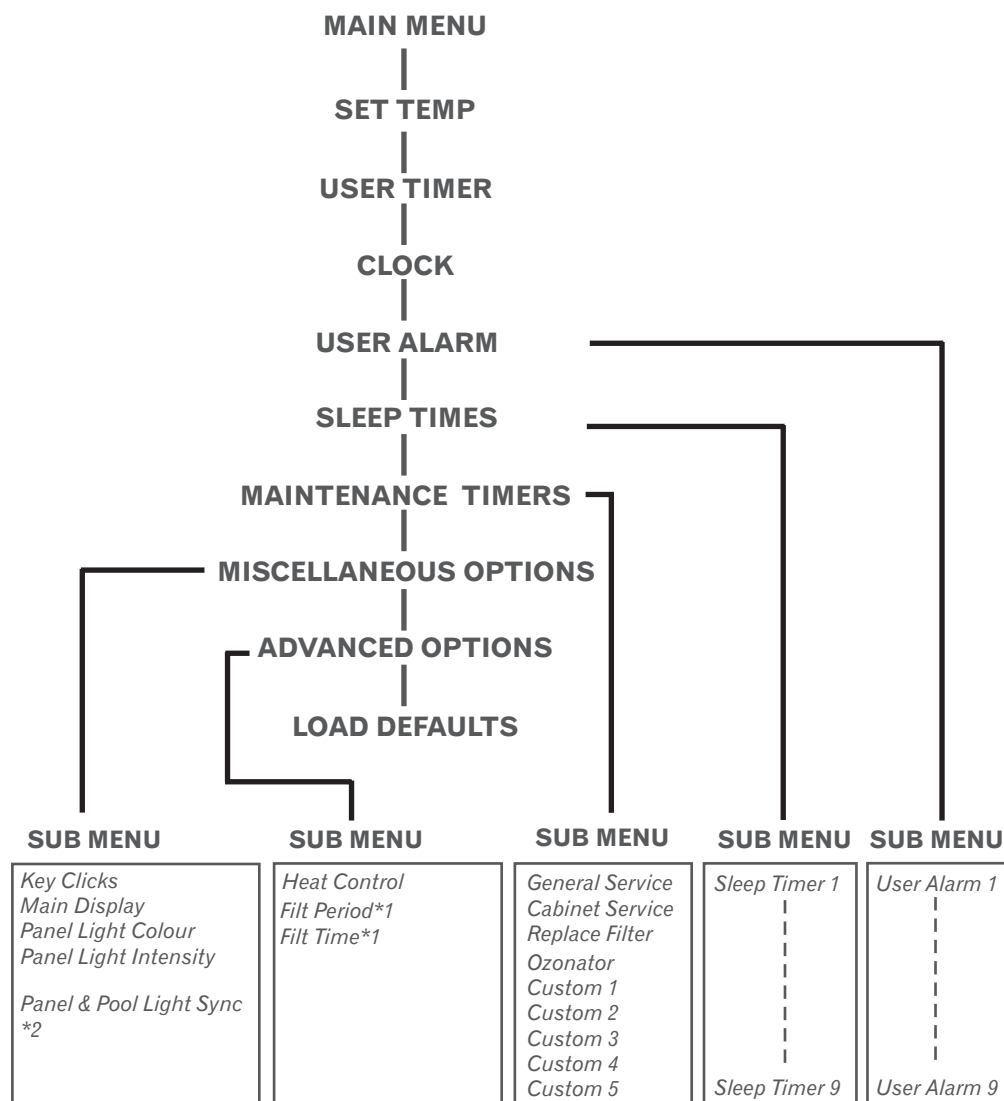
MAIN MENU

SET TEMP

USER TIMER

CLOCK

USER ALARM

SLEEP TIMES

MAINTENANCE TIMERS

MISCELLANEOUS OPTIONS

ADVANCED OPTIONS

LOAD DEFAULTS

SUB MENU

Key Clicks
Main Display
Panel Light Colour
Panel Light Intensity

Panel & Pool Light Sync *2

SUB MENU

Heat Control
Filt Period*1
Filt Time*1

SUB MENU

General Service
Cabinet Service
Replace Filter
Ozonator
Custom 1
Custom 2
Custom 3
Custom 4
Custom 5

SUB MENU

Sleep Timer 1
Sleep Timer 9

SUB MENU

User Alarm 1
User Alarm 9